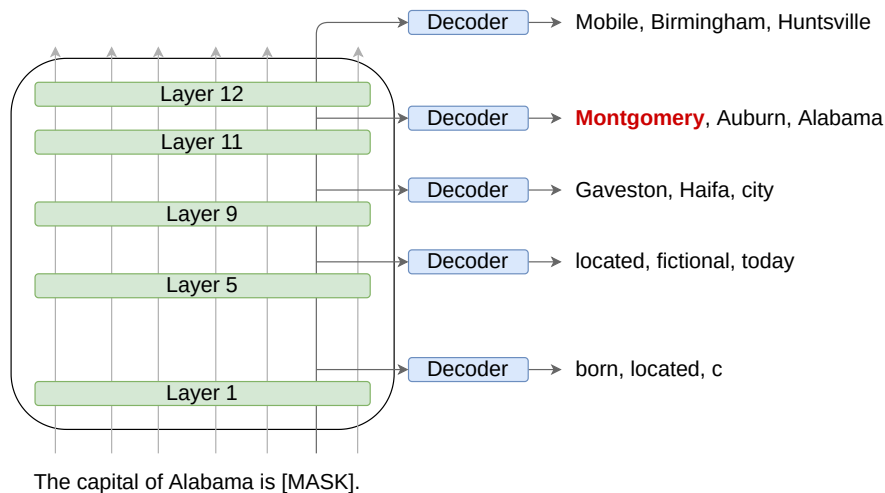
Layer 12
Layer 11
Layer 9
Layer 5
Layer 1

Decoder → Mobile, Birmingham, Huntsville
Decoder → Montgomery, Auburn, Alabama
Decoder → Gaveston, Haifa, city
Decoder → located, fictional, today
Decoder → born, located, c

The capital of Alabama is [MASK].